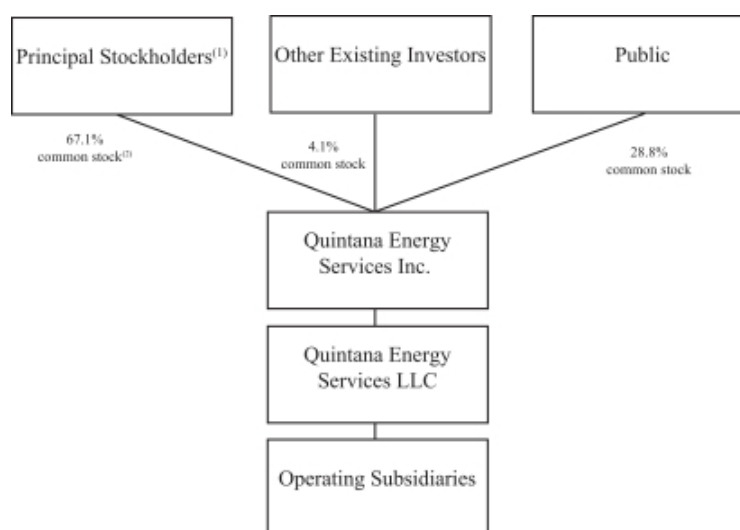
Principal Stockholders$^{(1)}$

Other Existing Investors

Public

67.1%
common stock$^{(2)}$

4.1%
common stock

28.8%
common stock

Quintana Energy Services Inc.

Quintana Energy Services LLC

Operating Subsidiaries